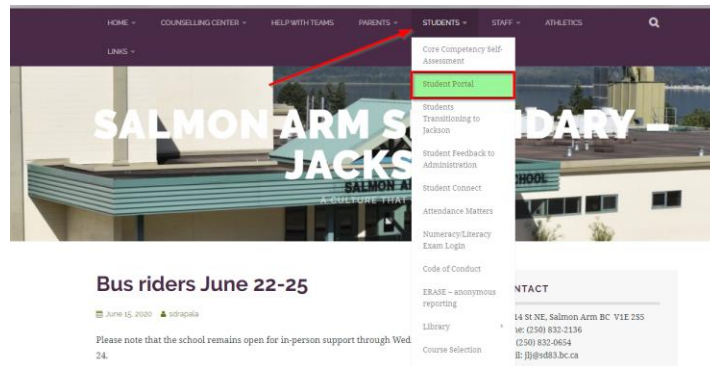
HOME ▾ COUNSELLING CENTER ▾ HELP WITH TEAMS PARENTS ▾ STUDENTS ▾ STAFF ▾ ATHLETICS

LINKS ▾

Core Competency Self-Assessment

Student Portal

Students Transitioning to Jackson

Student Feedback to Administration

Student Connect

Attendance Matters

Numeracy/Literacy Exam Login

Code of Conduct

ERASE – anonymous reporting

Library ›

Course Selection

SALMON ARM S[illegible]DARY – JACKS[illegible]

SALMON A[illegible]CHOOL

A CULTURE THAT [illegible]

Bus riders June 22-25

June 15, 2020 sdrapala

Please note that the school remains open for in-person support through Wed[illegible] 24.

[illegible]NTACT

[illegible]14 St NE, Salmon Arm BC V1E 2S5
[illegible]e: (250) 832-2136
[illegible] (250) 832-0654
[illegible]l: jlj@sd83.bc.ca